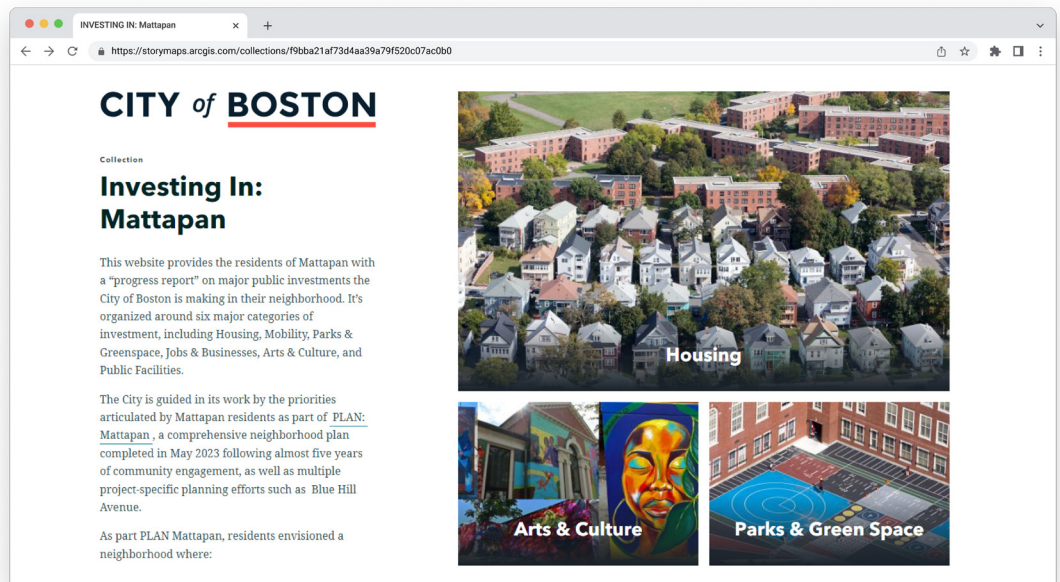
INVESTING IN: Mattapan ×
https://storymaps.arcgis.com/collections/f9bba21af73d4aa39a79f520c07ac0b0

CITY of BOSTON

Collection

Investing In: Mattapan

This website provides the residents of Mattapan with a “progress report” on major public investments the City of Boston is making in their neighborhood. It’s organized around six major categories of investment, including Housing, Mobility, Parks & Greenspace, Jobs & Businesses, Arts & Culture, and Public Facilities.

The City is guided in its work by the priorities articulated by Mattapan residents as part of PLAN: Mattapan , a comprehensive neighborhood plan completed in May 2023 following almost five years of community engagement, as well as multiple project-specific planning efforts such as Blue Hill Avenue.

As part PLAN Mattapan, residents envisioned a neighborhood where:

Housing

Arts & Culture

Parks & Green Space